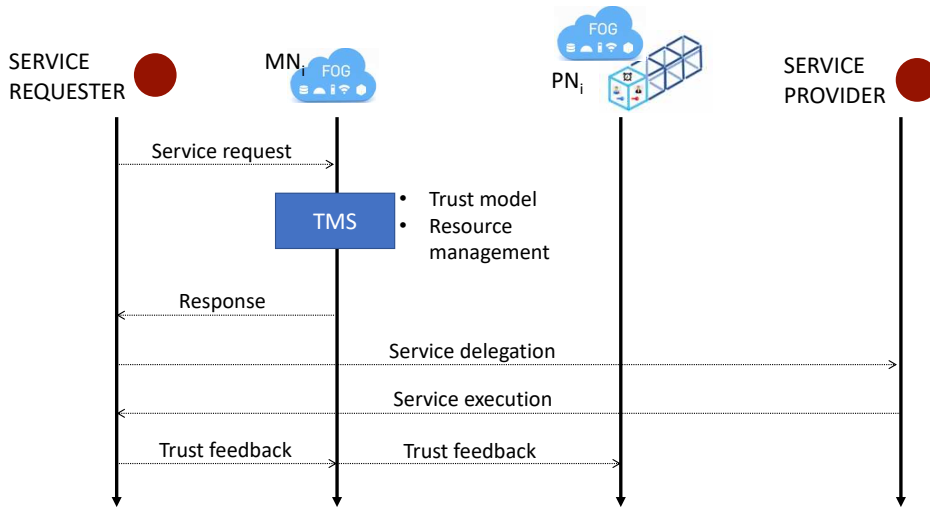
SERVICE REQUESTER

$MN_i$

FOG

FOG

$PN_i$

SERVICE PROVIDER

Service request

TMS

• Trust model
• Resource management

Response

Service delegation

Service execution

Trust feedback

Trust feedback